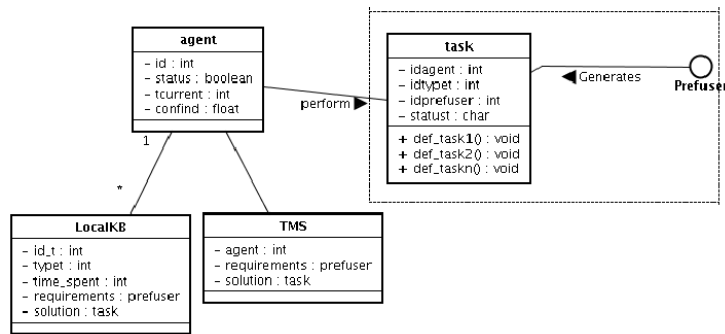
agent
- id : int
- status : boolean
- tcurrent : int
- confind : float

perform ▶

task
- idagent : int
- idtypet : int
- idprefuser : int
- statust : char
+ def_task1() : void
+ def_task2() : void
+ def_taskn() : void

◀ Generates

Prefuser

1

*

LocalKB
- id_t : int
- typet : int
- time_spent : int
- requirements : prefuser
- solution : task

TMS
- agent : int
- requirements : prefuser
- solution : task